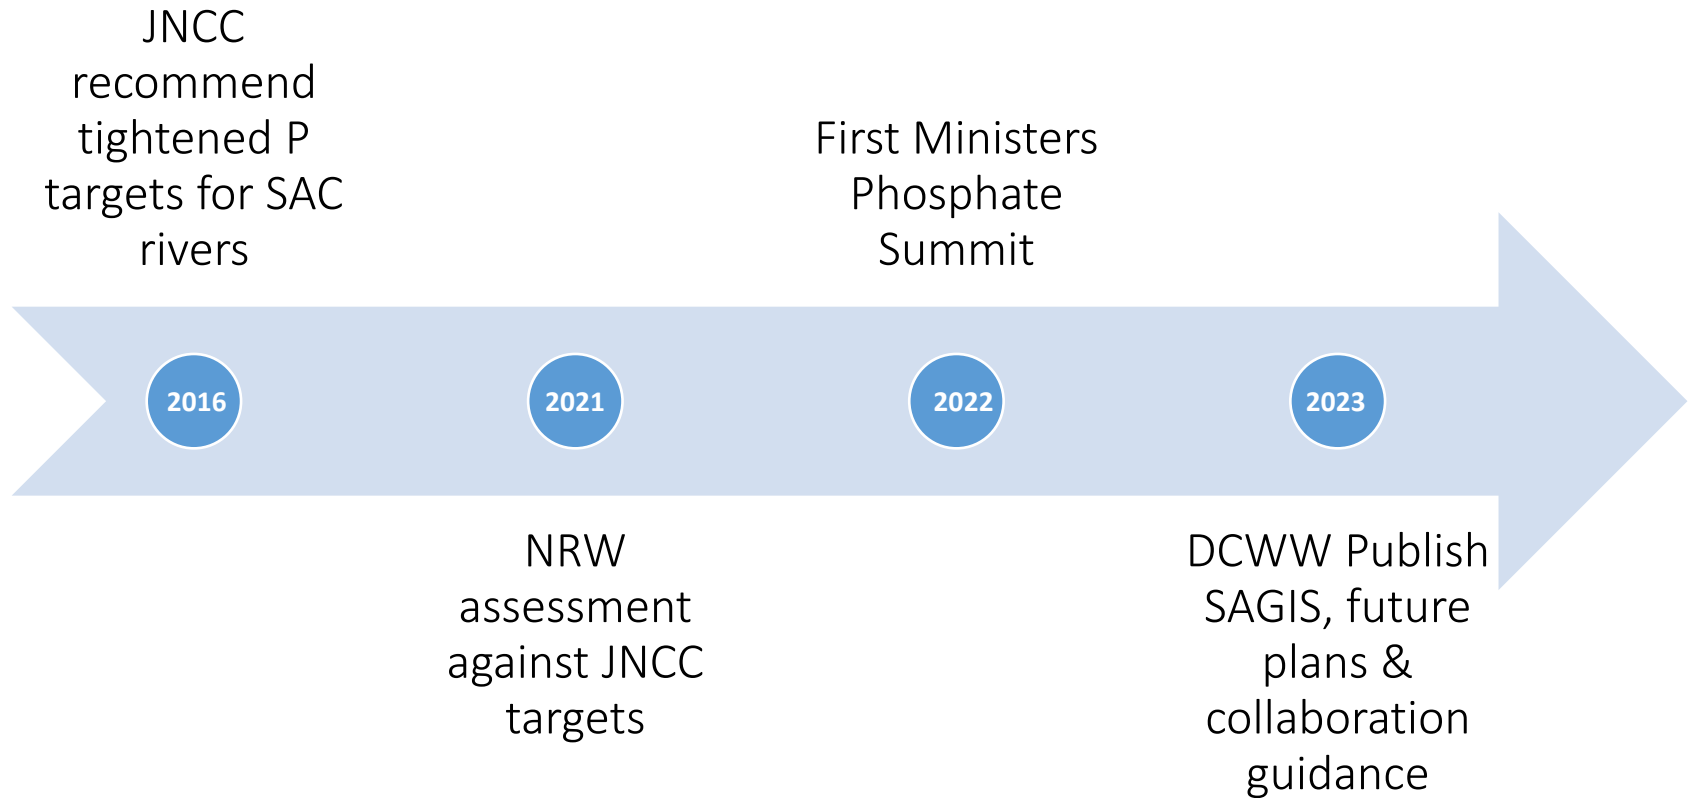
JNCC recommend tightened P targets for SAC rivers

First Ministers Phosphate Summit

2016

2021

2022

2023

NRW assessment against JNCC targets

DCWW Publish SAGIS, future plans & collaboration guidance